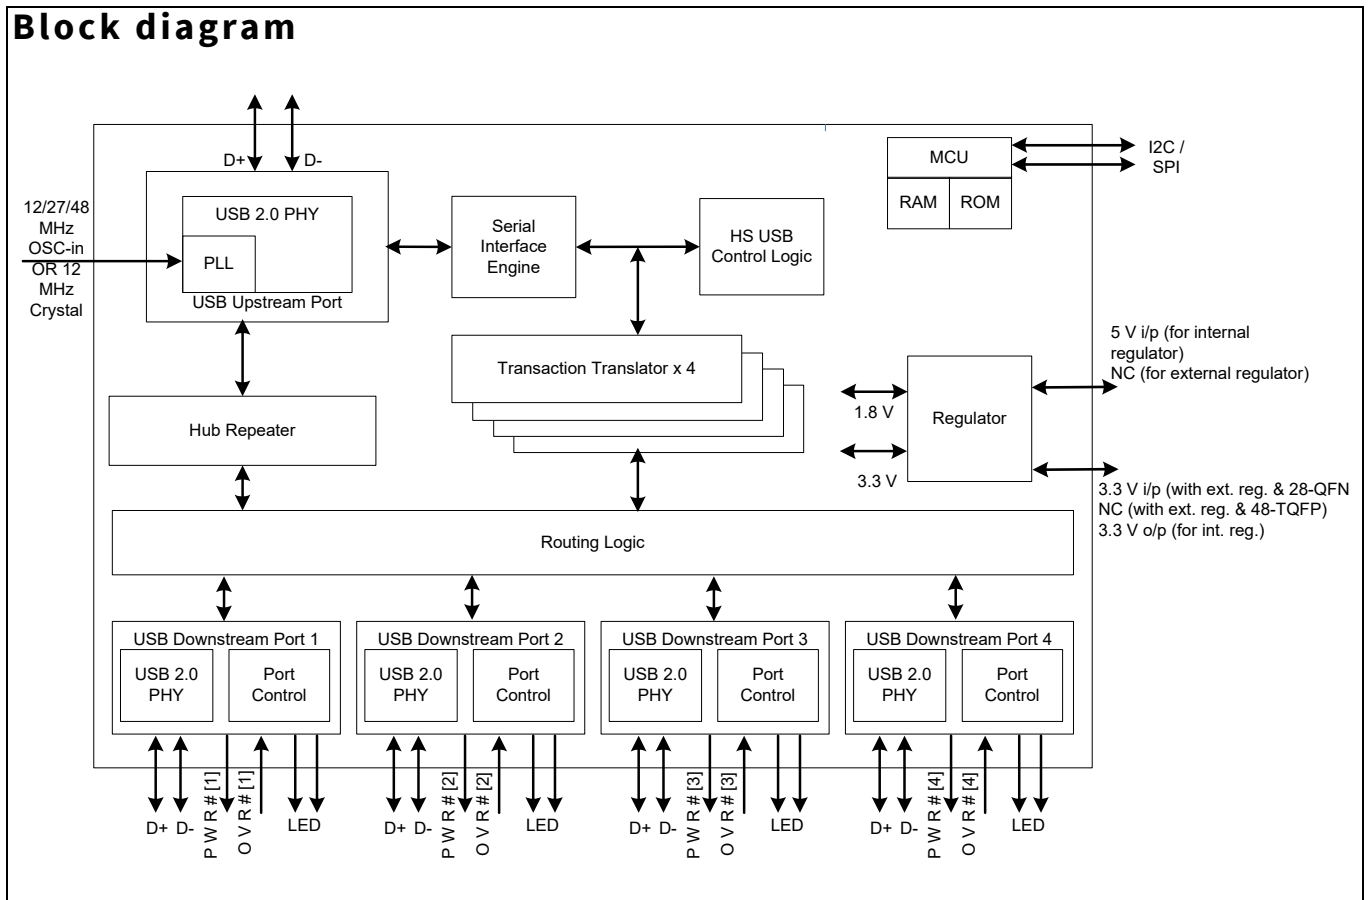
Block diagram

D+ D-

12/27/48 MHz OSC-in OR 12 MHz Crystal

USB 2.0 PHY

PLL

USB Upstream Port

Serial Interface Engine

HS USB Control Logic

MCU

RAM ROM

I2C / SPI

Transaction Translator x 4

Hub Repeater

1.8 V

3.3 V

Regulator

5 V i/p (for internal regulator)
NC (for external regulator)

3.3 V i/p (with ext. reg. & 28-QFN
NC (with ext. reg. & 48-TQFP)
3.3 V o/p (for int. reg.)

Routing Logic

USB Downstream Port 1
USB 2.0 PHY
Port Control

USB Downstream Port 2
USB 2.0 PHY
Port Control

USB Downstream Port 3
USB 2.0 PHY
Port Control

USB Downstream Port 4
USB 2.0 PHY
Port Control

D+ D- PWR#[1] OVR#[1] LED

D+ D- PWR#[2] OVR#[2] LED

D+ D- PWR#[3] OVR#[3] LED

D+ D- PWR#[4] OVR#[4] LED